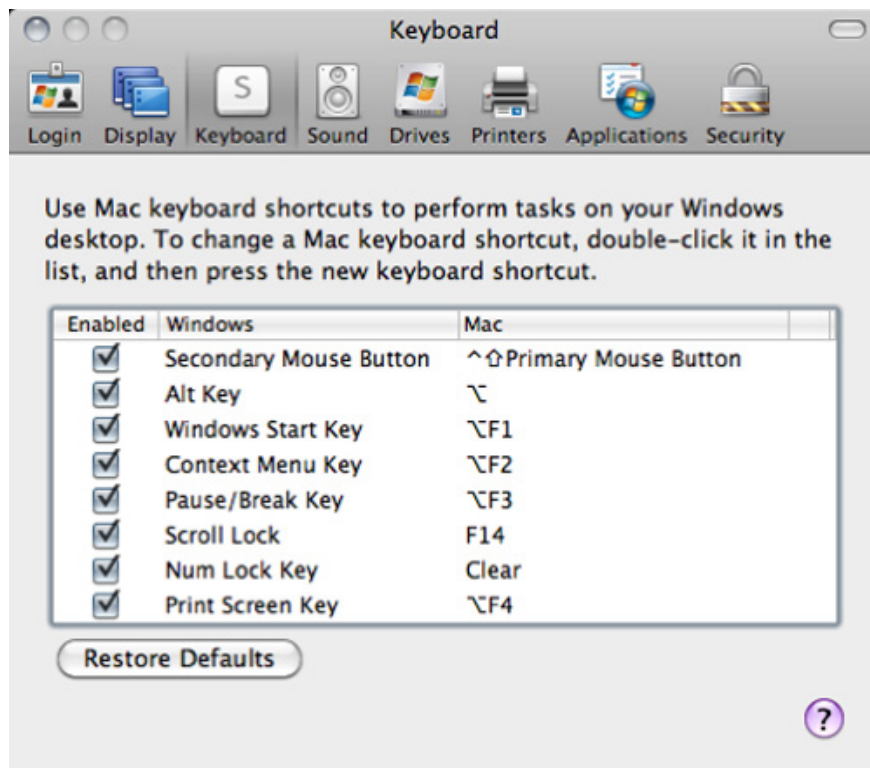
Keyboard

Login Display Keyboard Sound Drives Printers Applications Security

S

Use Mac keyboard shortcuts to perform tasks on your Windows desktop. To change a Mac keyboard shortcut, double-click it in the list, and then press the new keyboard shortcut.

| Enabled | Windows | Mac |
|---|---|---|
| ☑ | Secondary Mouse Button | ^⇧Primary Mouse Button |
| ☑ | Alt Key | ⌥ |
| ☑ | Windows Start Key | ⌥F1 |
| ☑ | Context Menu Key | ⌥F2 |
| ☑ | Pause/Break Key | ⌥F3 |
| ☑ | Scroll Lock | F14 |
| ☑ | Num Lock Key | Clear |
| ☑ | Print Screen Key | ⌥F4 |

Restore Defaults

?